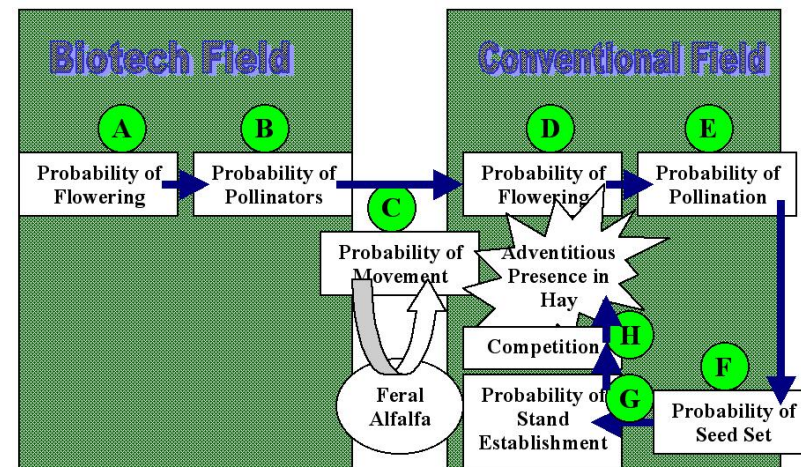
Biotech Field

Conventional Field

A

Probability of Flowering

B

Probability of Pollinators

C

Probability of Movement

D

Probability of Flowering

E

Probability of Pollination

Adventitious Presence in Hay

H

Competition

F

Probability of Seed Set

G

Probability of Stand Establishment

Feral Alfalfa